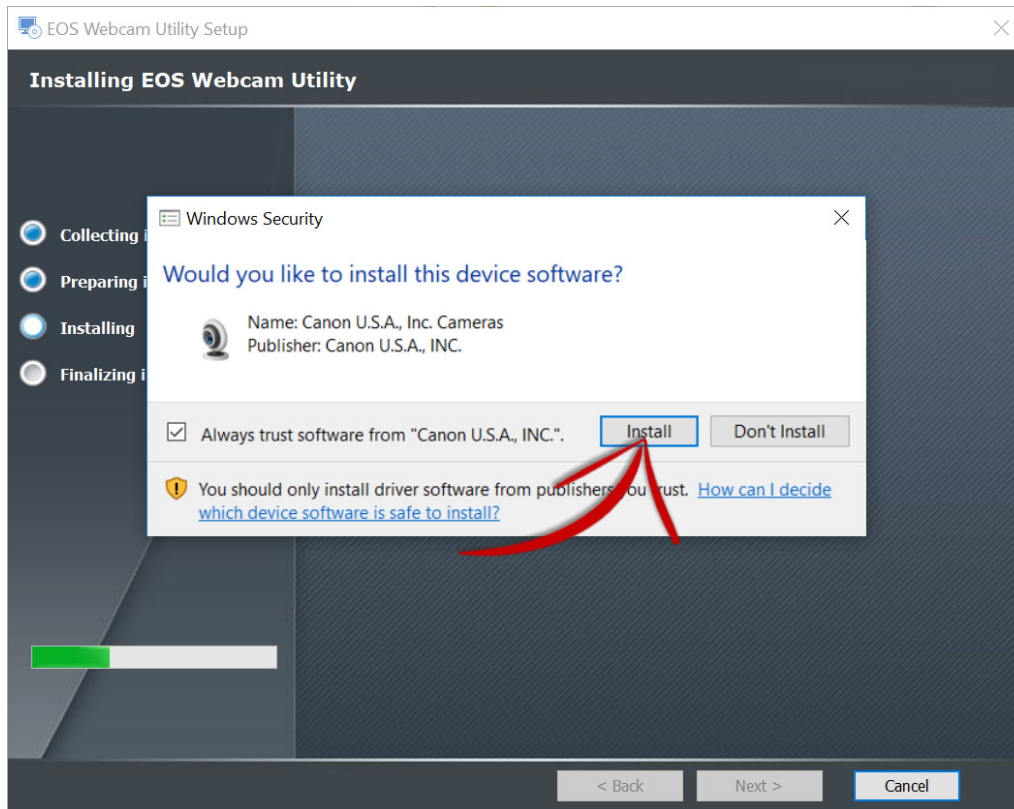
EOS Webcam Utility Setup

Installing EOS Webcam Utility

Collecting i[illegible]

Preparing i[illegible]

Installing

Finalizing i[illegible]

Windows Security

Would you like to install this device software?

Name: Canon U.S.A., Inc. Cameras
Publisher: Canon U.S.A., INC.

Always trust software from "Canon U.S.A., INC.".

Install

Don't Install

You should only install driver software from publishers you trust. How can I decide which device software is safe to install?

< Back

Next >

Cancel